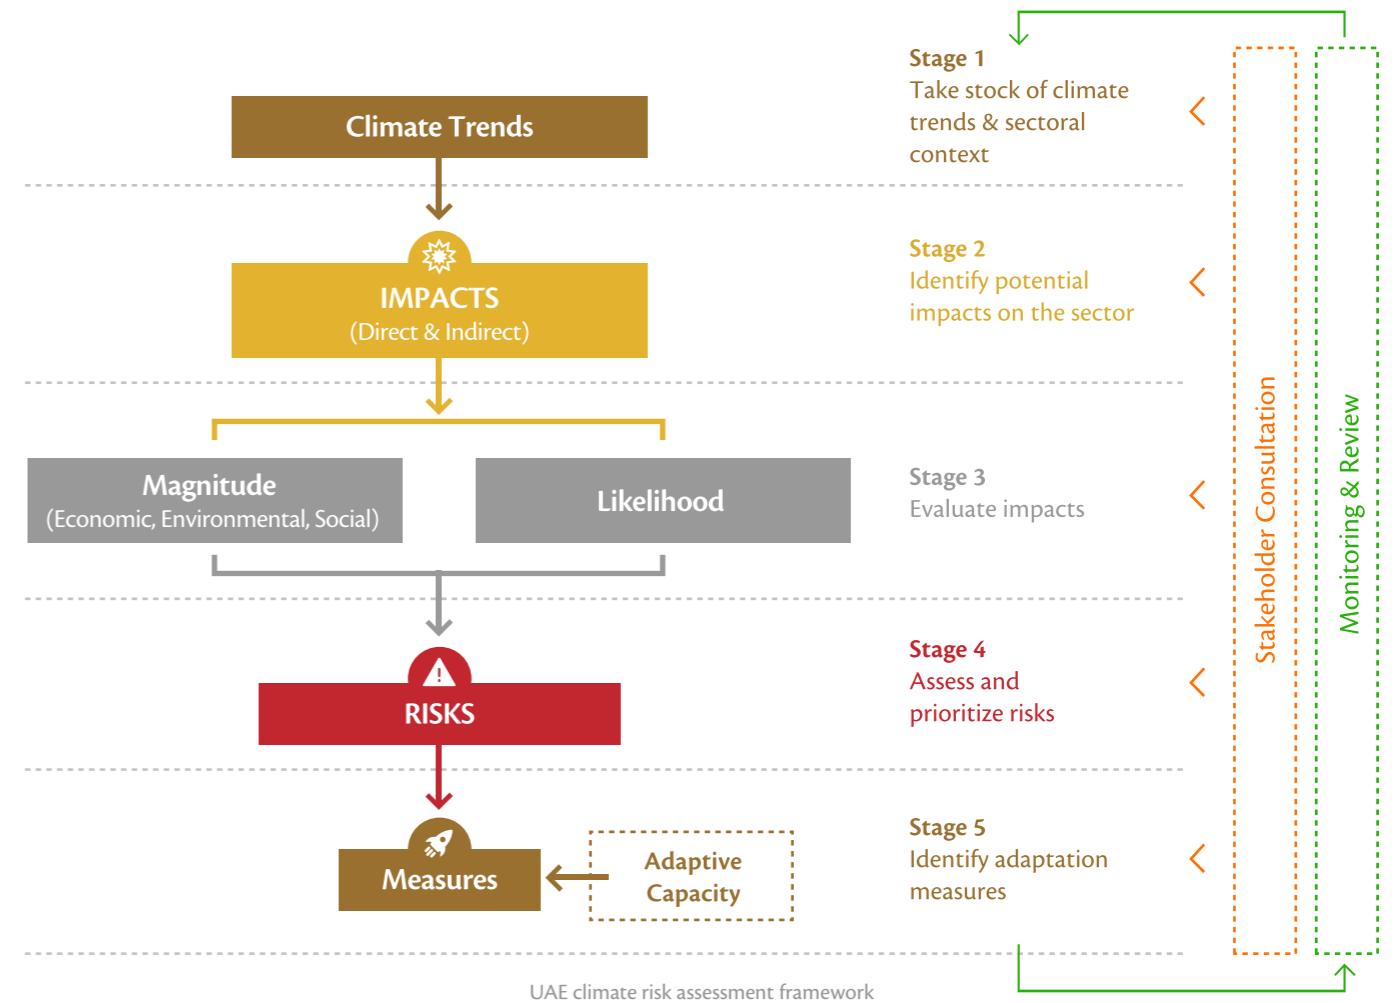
Climate Trends

IMPACTS
(Direct & Indirect)

Magnitude
(Economic, Environmental, Social)

Likelihood

RISKS

Measures

Adaptive Capacity

Stage 1
Take stock of climate trends & sectoral context

Stage 2
Identify potential impacts on the sector

Stage 3
Evaluate impacts

Stage 4
Assess and prioritize risks

Stage 5
Identify adaptation measures

Stakeholder Consultation

Monitoring & Review

UAE climate risk assessment framework